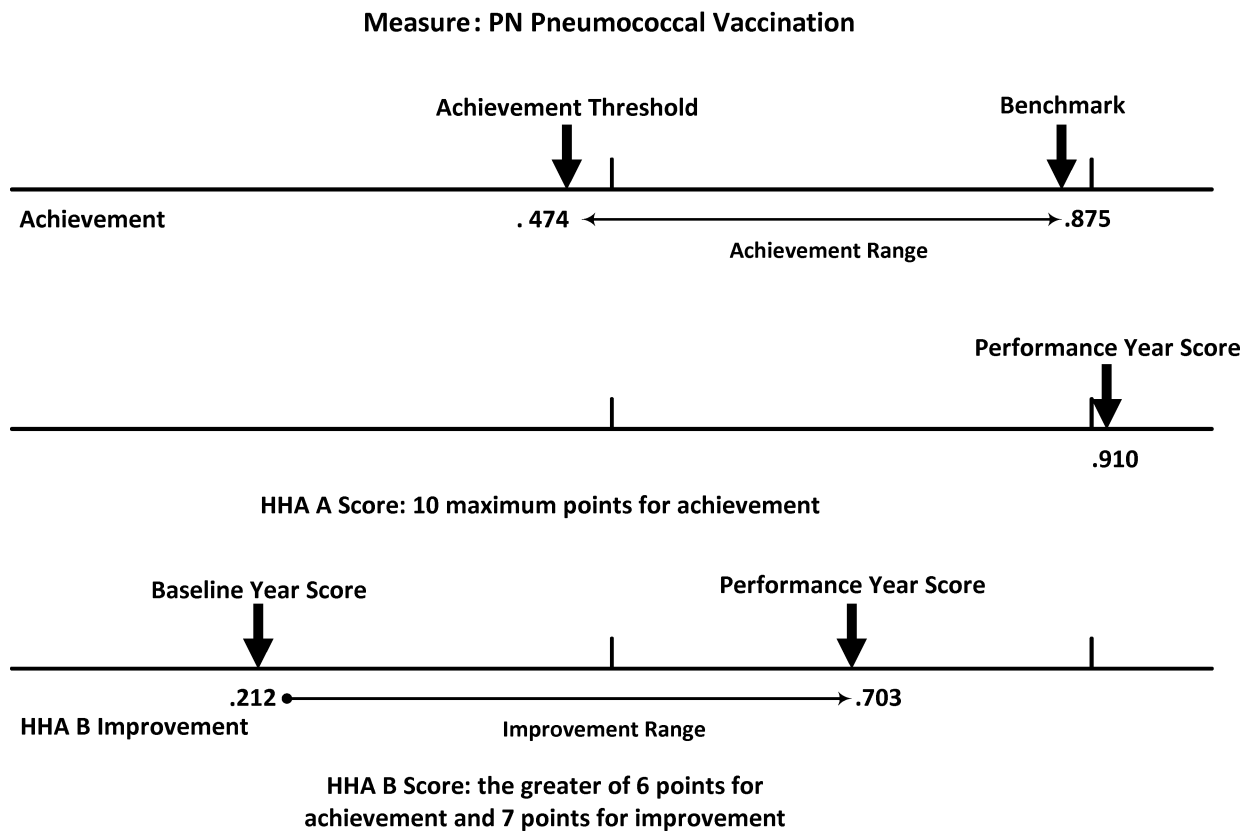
Measure: PN Pneumococcal Vaccination

Achievement Threshold

Benchmark

Achievement

. 474

.875

Achievement Range

Performance Year Score

.910

HHA A Score: 10 maximum points for achievement

Baseline Year Score

Performance Year Score

.212

.703

HHA B Improvement

Improvement Range

HHA B Score: the greater of 6 points for achievement and 7 points for improvement